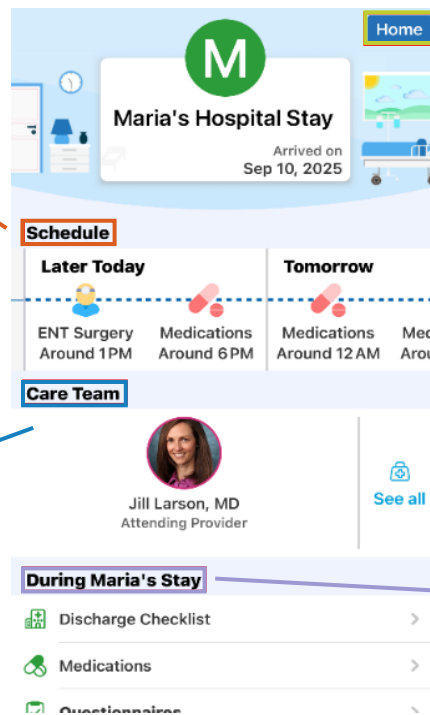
Home

M

Maria's Hospital Stay

Arrived on
Sep 10, 2025

Schedule

Later Today

Tomorrow

ENT Surgery
Around 1 PM

Medications
Around 6 PM

Medications
Around 12 AM

Med
Arou

Care Team

Jill Larson, MD
Attending Provider

See all

During Maria's Stay

Discharge Checklist

Medications

Questionnaires